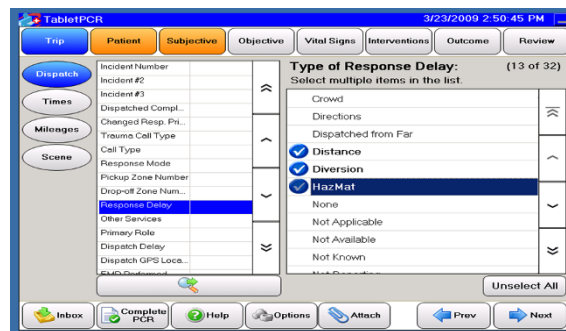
TabletPCR

3/23/2009 2:50:45 PM

Trip | Patient | Subjective | Objective | Vital Signs | Interventions | Outcome | Review

Dispatch

Times

Mileages

Scene

Incident Number
Incident #2
Incident #3
Dispatched Compl...
Changed Resp. Pri...
Trauma Call Type
Call Type
Response Mode
Pickup Zone Number
Drop-off Zone Num...
Response Delay
Other Services
Primary Role
Dispatch Delay
Dispatch GPS Loca...
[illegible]

Type of Response Delay:
(13 of 32)
Select multiple items in the list.

Crowd
Directions
Dispatched from Far
Distance
Diversion
HazMat
None
Not Applicable
Not Available
Not Known
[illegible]

Unselect All

Inbox | Complete PCR | Help | Options | Attach | Prev | Next